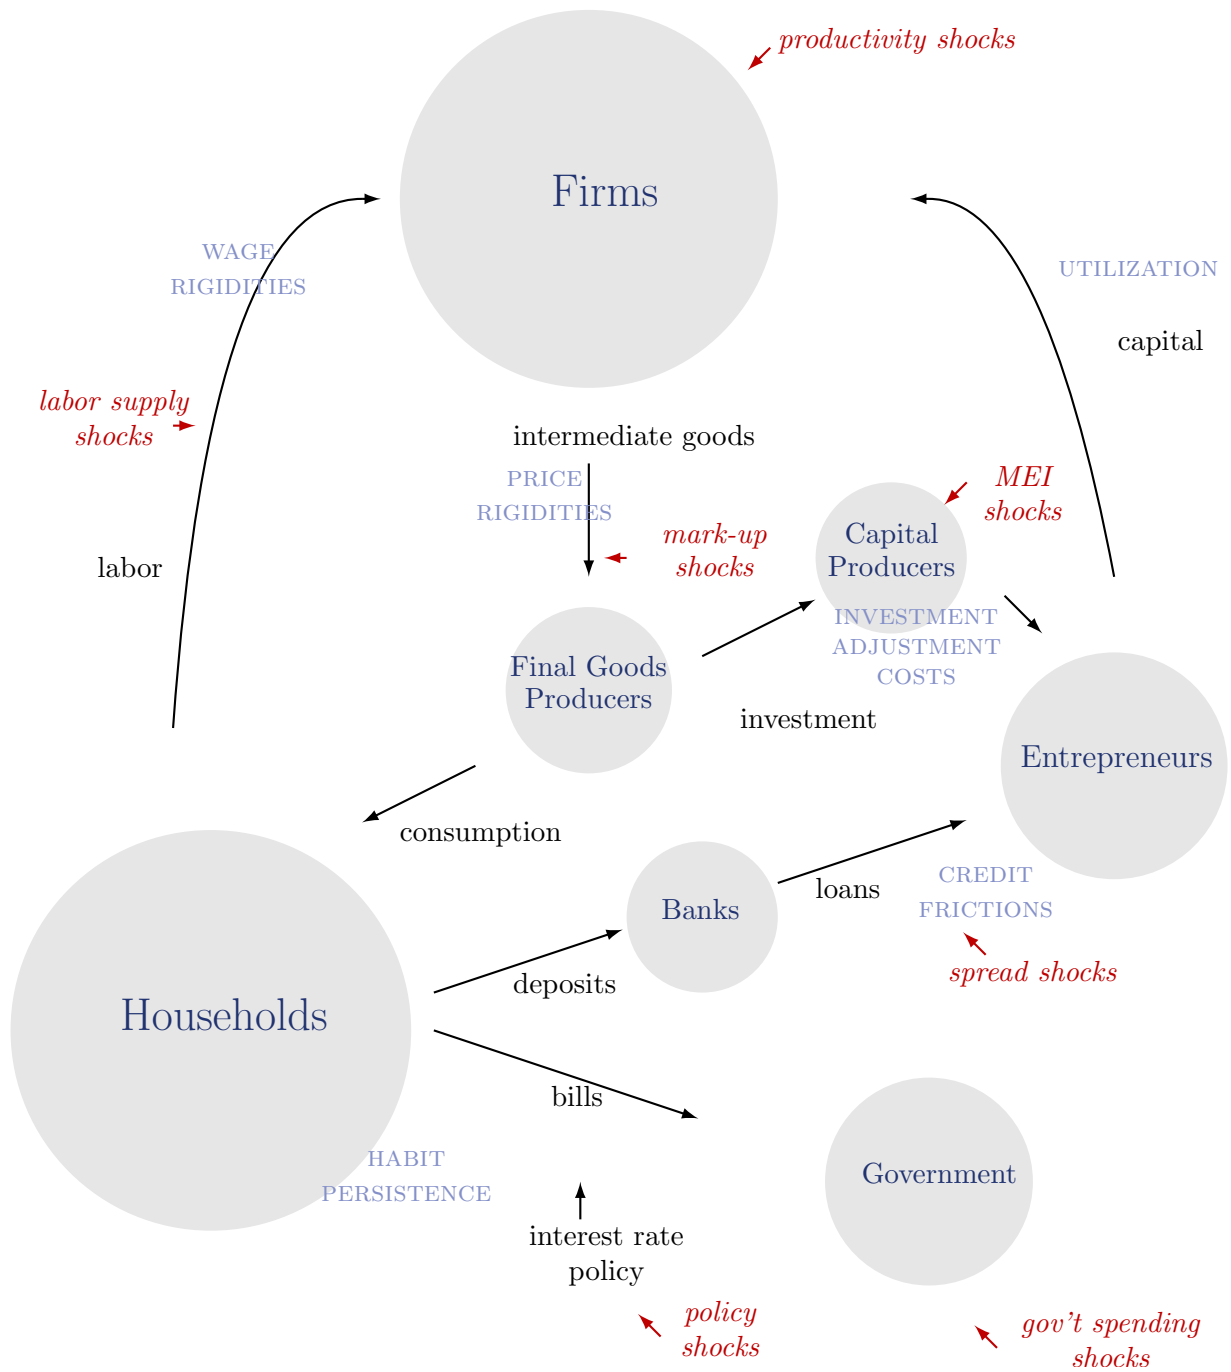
productivity shocks

Firms

WAGE RIGIDITIES

UTILIZATION

capital

labor supply shocks

intermediate goods

PRICE RIGIDITIES

MEI shocks

mark-up shocks

Capital Producers

labor

INVESTMENT ADJUSTMENT COSTS

Final Goods Producers

investment

Entrepreneurs

consumption

Banks

loans

CREDIT FRICTIONS

spread shocks

deposits

Households

bills

HABIT PERSISTENCE

Government

interest rate policy

policy shocks

gov't spending shocks